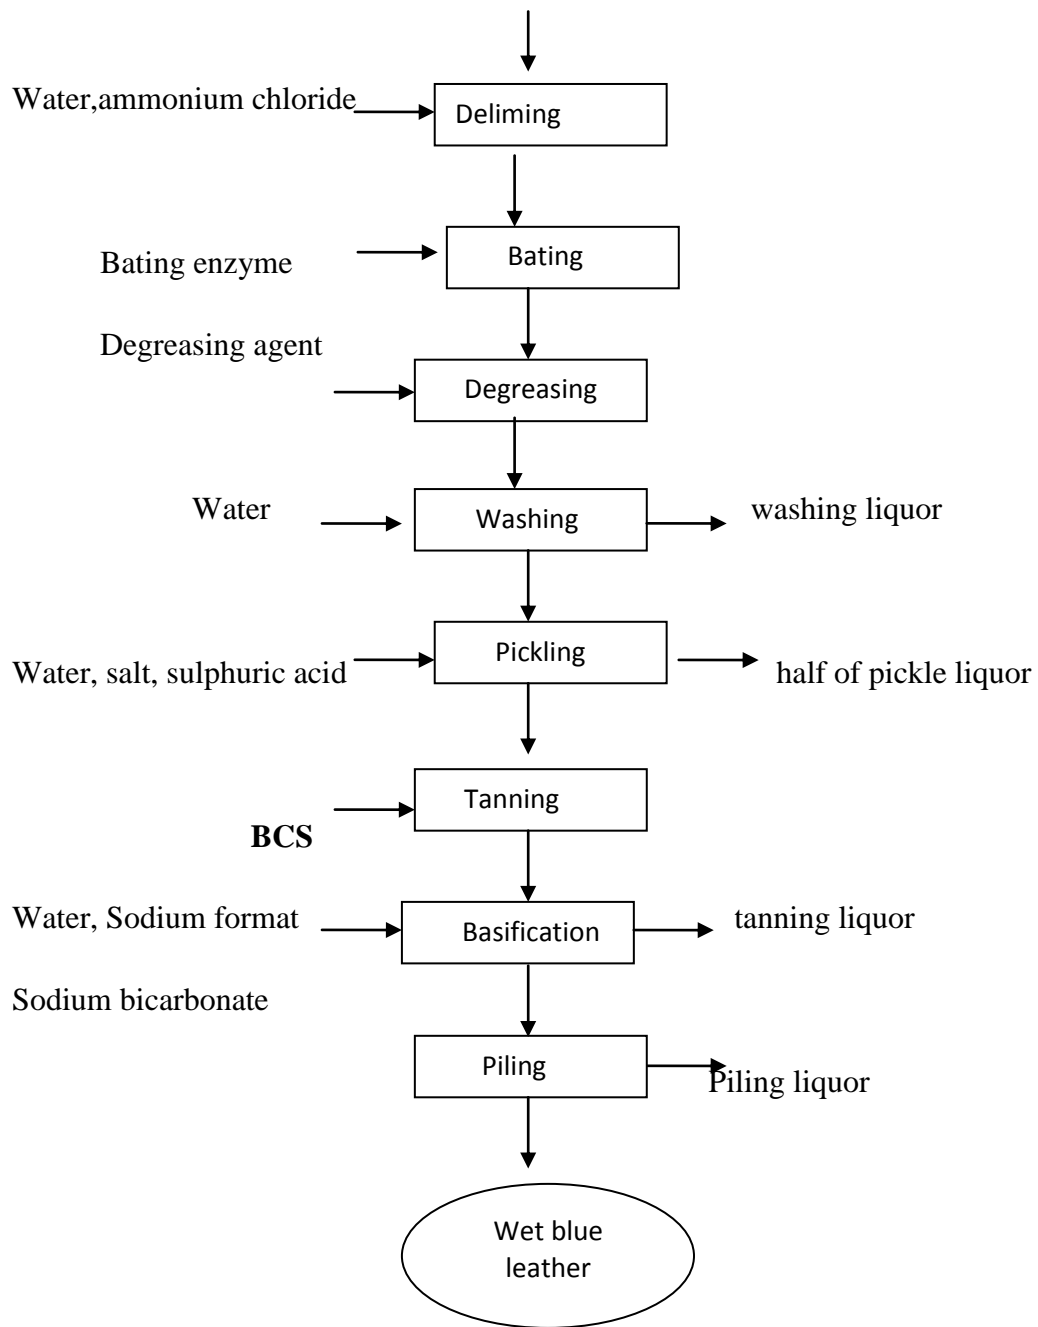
Water,ammonium chloride

Deliming

Bating enzyme

Bating

Degreasing agent

Degreasing

Water

Washing

washing liquor

Pickling

Water, salt, sulphuric acid

half of pickle liquor

Tanning

BCS

Water, Sodium format

Basification

tanning liquor

Sodium bicarbonate

Piling

Piling liquor

Wet blue leather